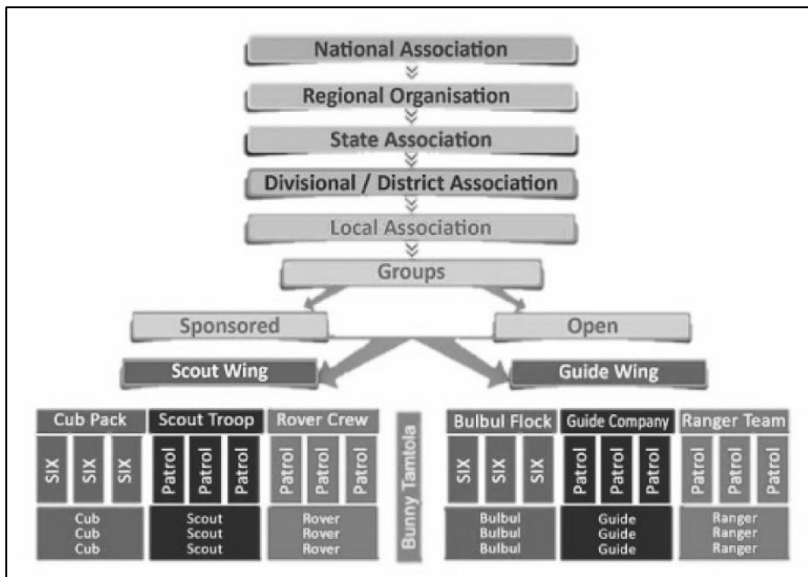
National Association

Regional Organisation

State Association

Divisional / District Association

Local Association

Groups

Sponsored

Open

Scout Wing

Guide Wing

Cub Pack
SIX SIX SIX
Cub Cub Cub

Scout Troop
Patrol Patrol Patrol
Scout Scout Scout

Rover Crew
Patrol Patrol Patrol
Rover Rover Rover

Bunny Tamtola

Bulbul Flock
SIX SIX SIX
Bulbul Bulbul Bulbul

Guide Company
Patrol Patrol Patrol
Guide Guide Guide

Ranger Team
Patrol Patrol Patrol
Ranger Ranger Ranger